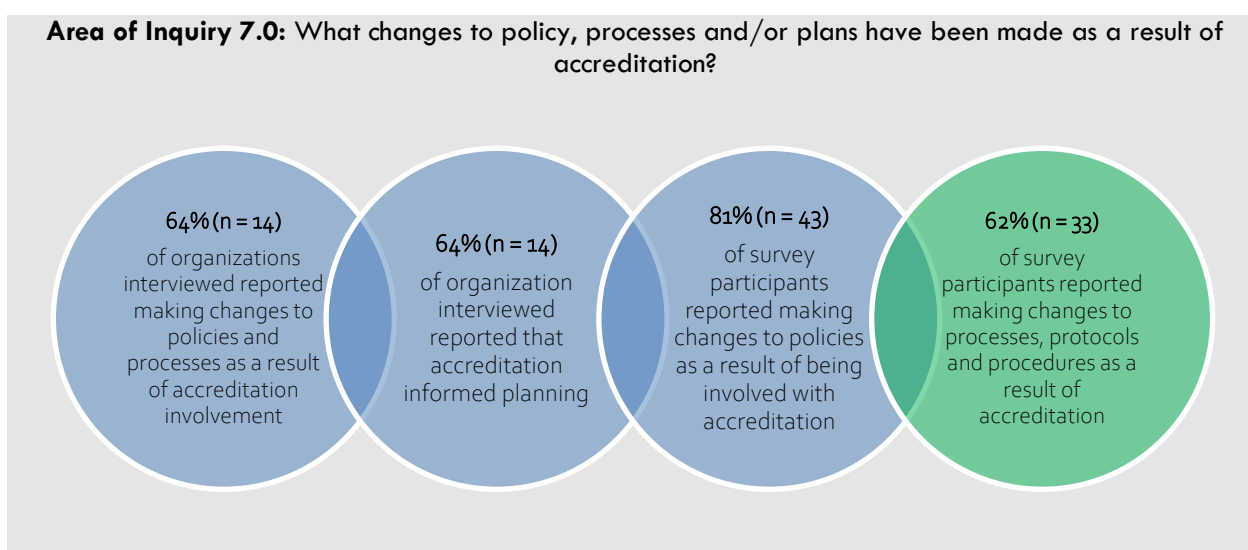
**Area of Inquiry 7.0:** What changes to policy, processes and/or plans have been made as a result of accreditation?

64% (n = 14)
of organizations interviewed reported making changes to policies and processes as a result of accreditation involvement

64% (n = 14)
of organization interviewed reported that accreditation informed planning

81% (n = 43)
of survey participants reported making changes to policies as a result of being involved with accreditation

62% (n = 33)
of survey participants reported making changes to processes, protocols and procedures as a result of accreditation